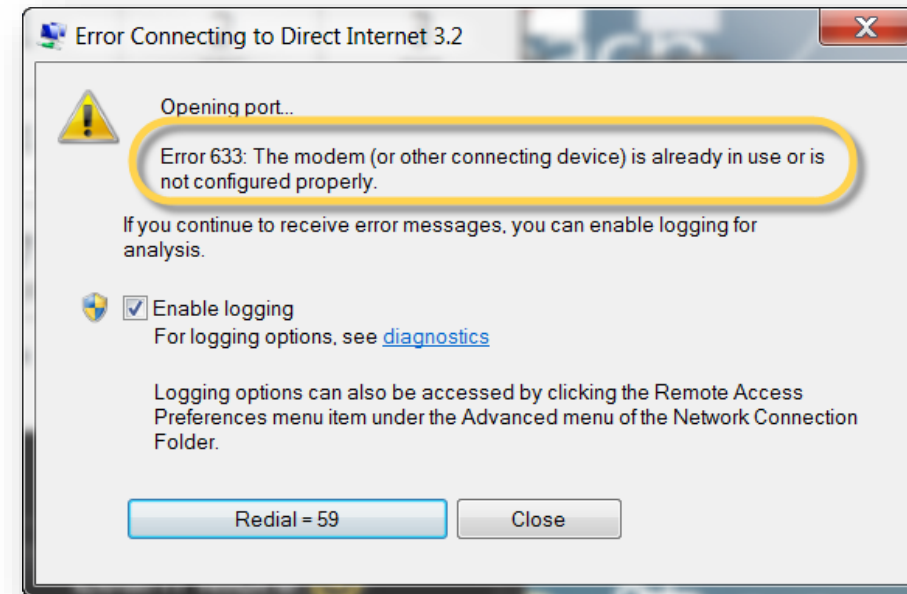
Error Connecting to Direct Internet 3.2

Opening port...

Error 633: The modem (or other connecting device) is already in use or is not configured properly.

If you continue to receive error messages, you can enable logging for analysis.

Enable logging
For logging options, see diagnostics

Logging options can also be accessed by clicking the Remote Access Preferences menu item under the Advanced menu of the Network Connection Folder.

Redial = 59
Close